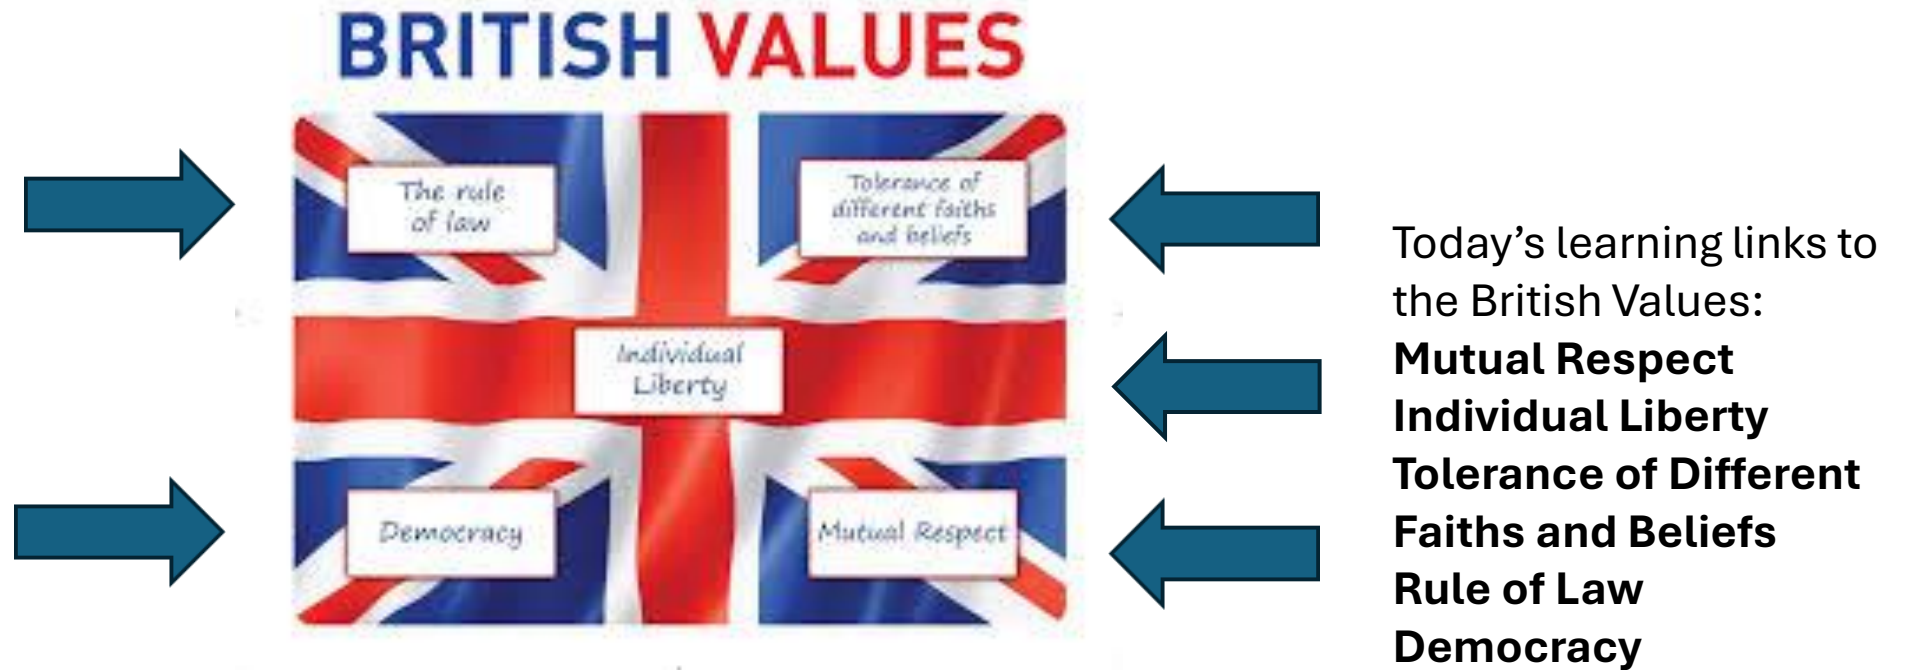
BRITISH VALUES

The rule of law

Tolerance of different faiths and beliefs

Individual Liberty

Democracy

Mutual Respect

Today's learning links to the British Values:
**Mutual Respect**
**Individual Liberty**
**Tolerance of Different Faiths and Beliefs**
**Rule of Law**
**Democracy**